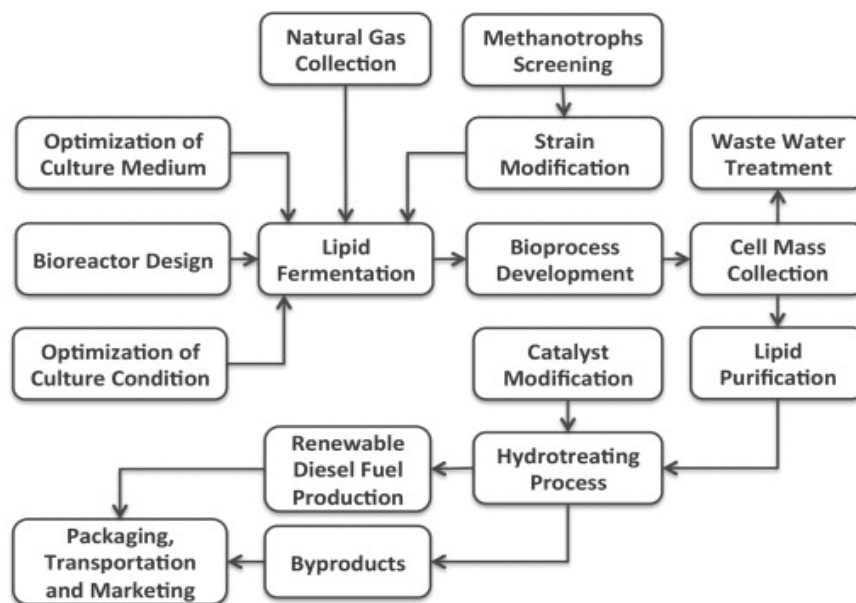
Natural Gas Collection

Methanotrophs Screening

Optimization of Culture Medium

Strain Modification

Waste Water Treatment

Bioreactor Design

Lipid Fermentation

Bioprocess Development

Cell Mass Collection

Optimization of Culture Condition

Catalyst Modification

Lipid Purification

Renewable Diesel Fuel Production

Hydrotreating Process

Packaging, Transportation and Marketing

Byproducts